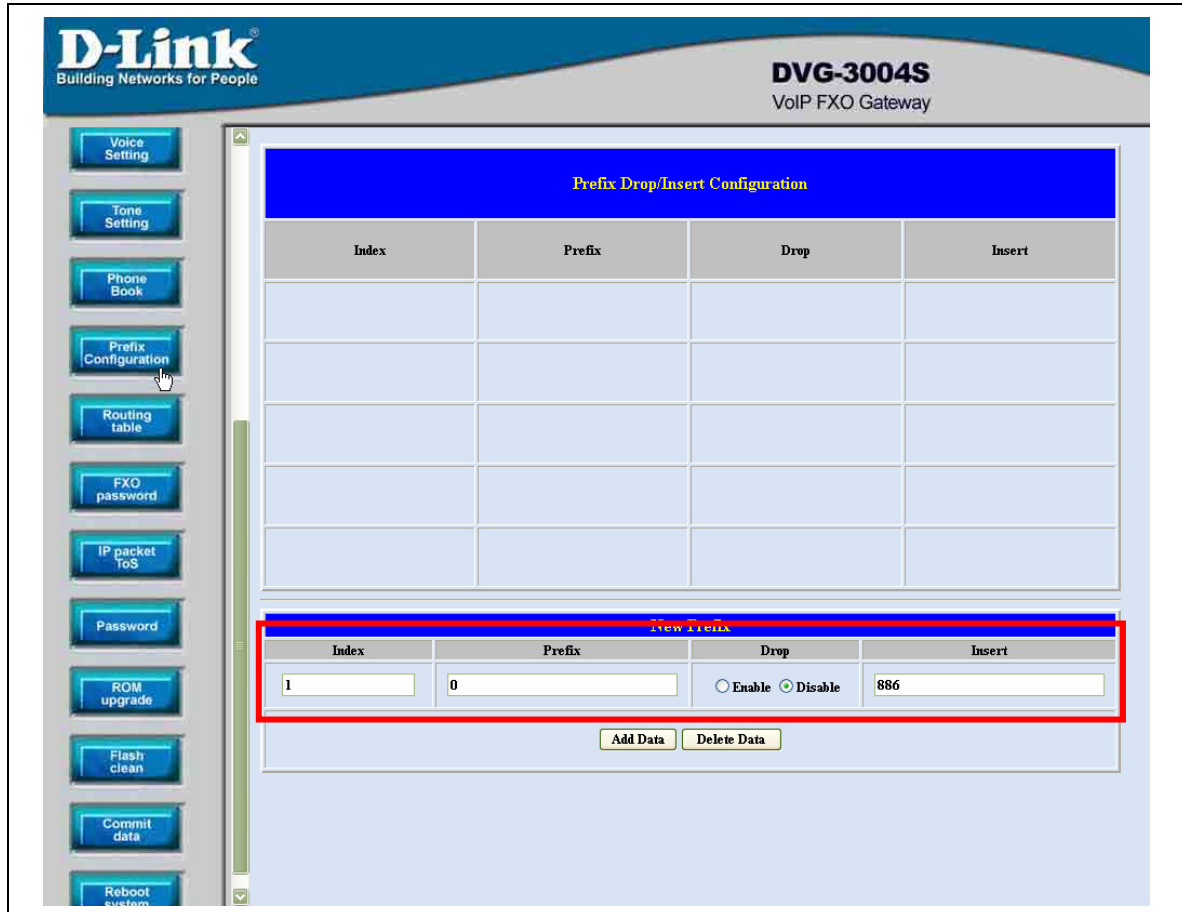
D-Link
Building Networks for People

DVG-3004S
VoIP FXO Gateway

Voice Setting
Tone Setting
Phone Book
Prefix Configuration
Routing table
FXO password
IP packet ToS
Password
ROM upgrade
Flash clean
Commit data
Reboot system

Prefix Drop/Insert Configuration

| Index | Prefix | Drop | Insert |
|---|---|---|---|
| | | | |
| | | | |
| | | | |
| | | | |
| | | | |

New Prefix

| Index | Prefix | Drop | Insert |
|---|---|---|---|
| 1 | 0 | Enable Disable | 886 |

Add Data Delete Data